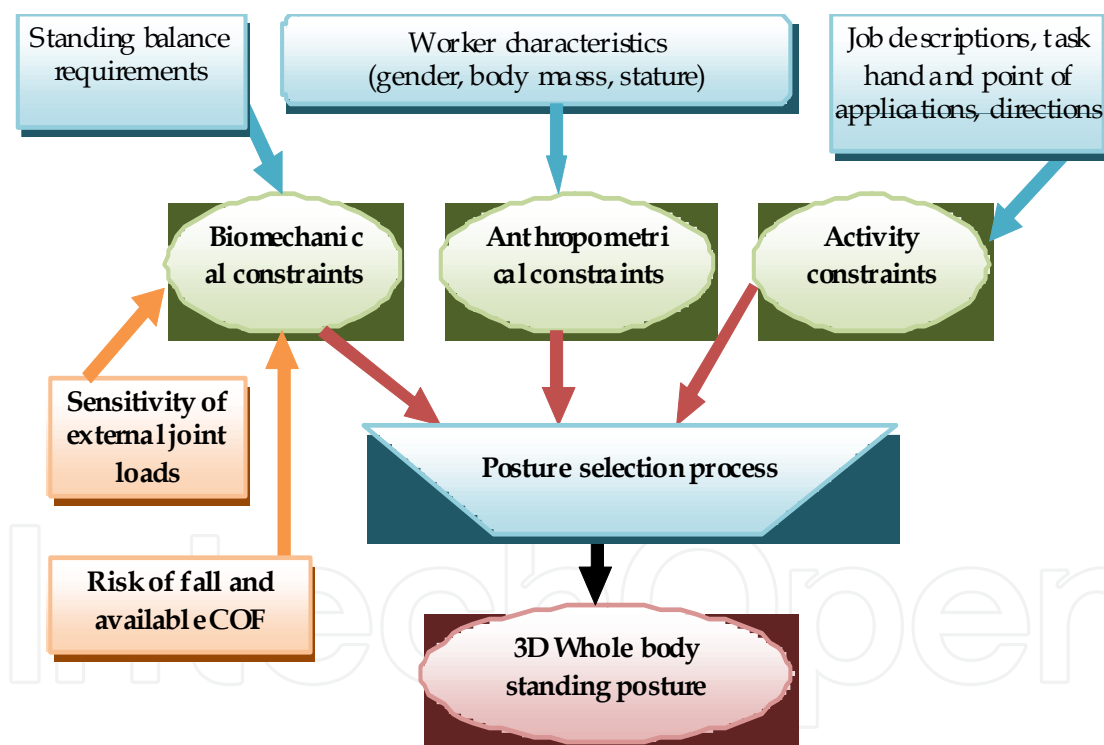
Standing balance requirements

Worker characteristics (gender, body masss, stature)

Job descriptions, task hand and point of applications, directions

Biomechanic al constraints

Anthropometri cal constraints

Activity constraints

Sensitivity of external joint loads

Posture selection process

Risk of fall and available COF

3D Whole body standing posture

IntechOpen